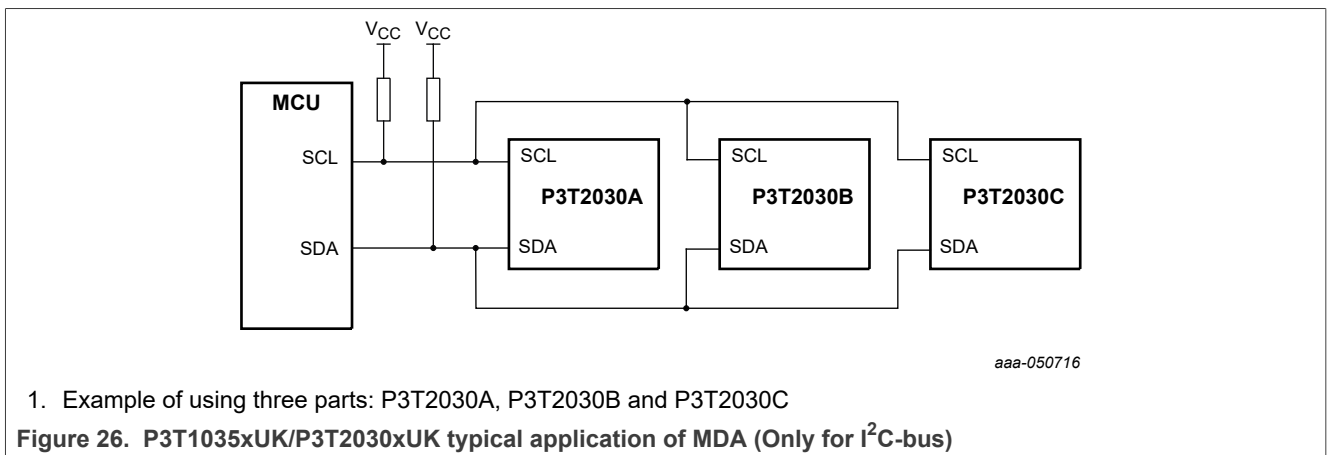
$V_{CC}$ $V_{CC}$

MCU

SCL

SDA

SCL

P3T2030A

SDA

SCL

P3T2030B

SDA

SCL

P3T2030C

SDA

aaa-050716

1. Example of using three parts: P3T2030A, P3T2030B and P3T2030C

Figure 26. P3T1035xUK/P3T2030xUK typical application of MDA (Only for $I^2C$-bus)